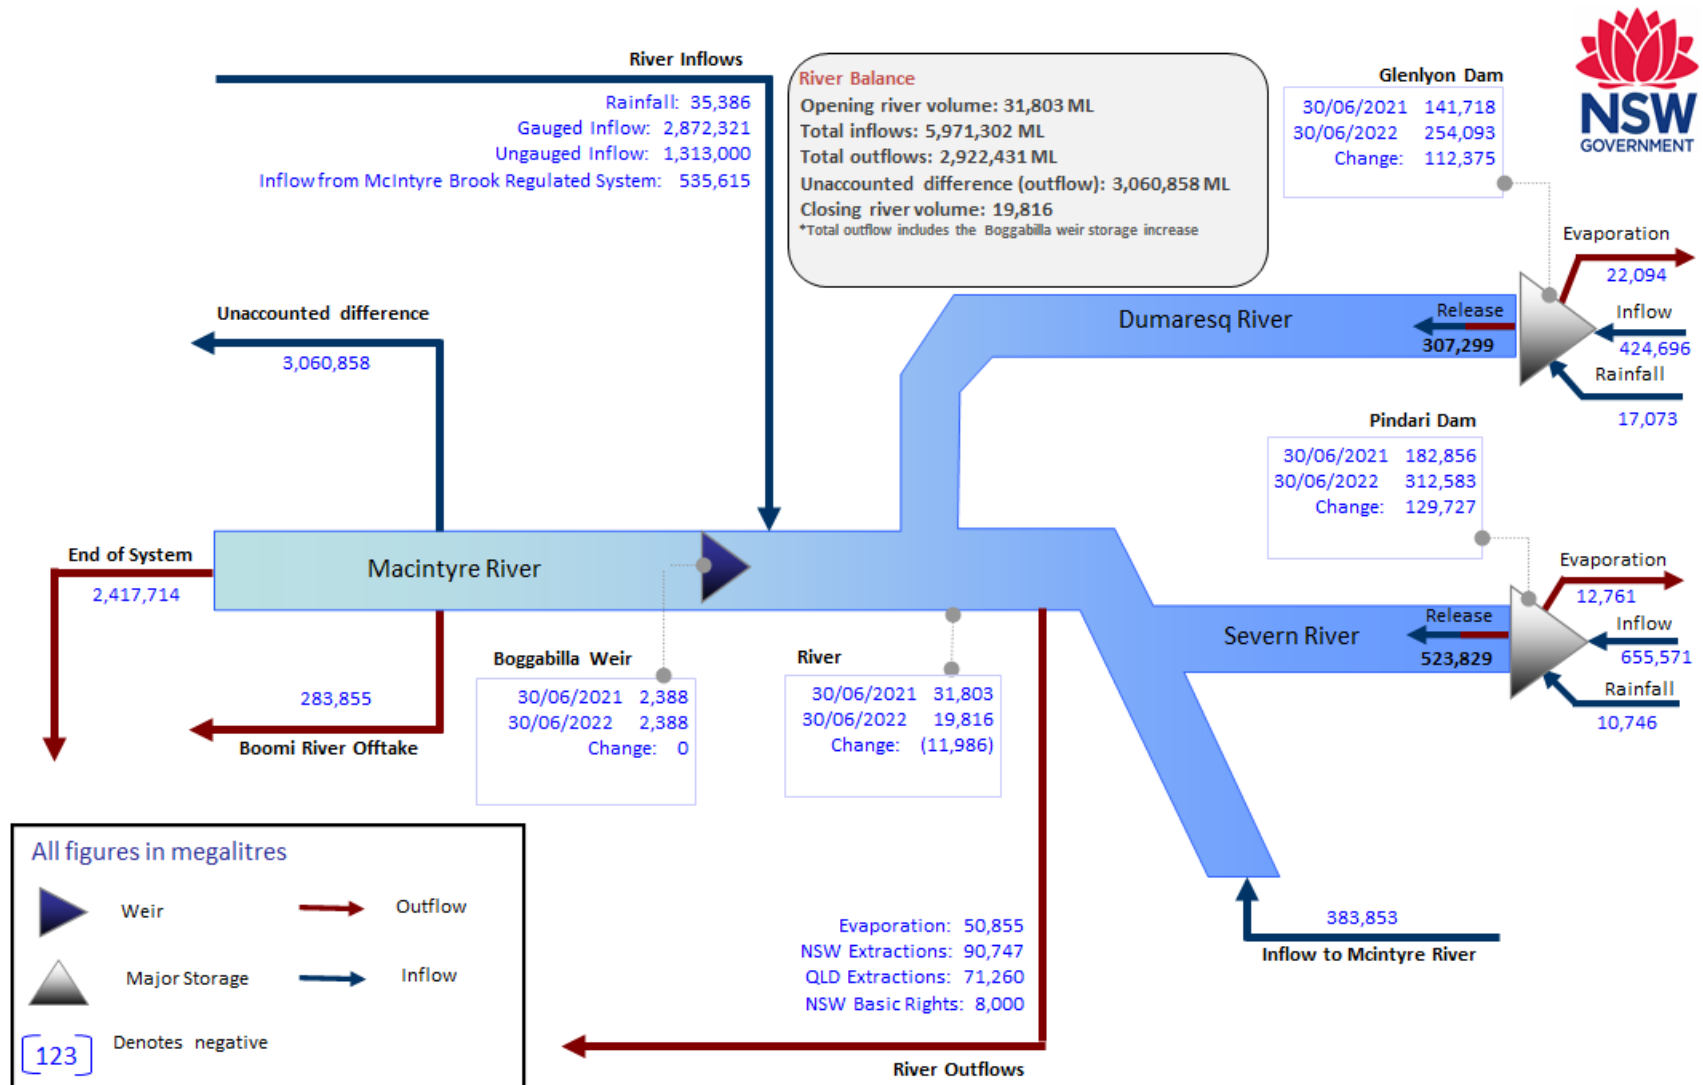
River Inflows
Rainfall: 35,386
Gauged Inflow: 2,872,321
Ungauged Inflow: 1,313,000
Inflow from McIntyre Brook Regulated System: 535,615

River Balance
Opening river volume: 31,803 ML
Total inflows: 5,971,302 ML
Total outflows: 2,922,431 ML
Unaccounted difference (outflow): 3,060,858 ML
Closing river volume: 19,816
*Total outflow includes the Boggabilla weir storage increase

Glenlyon Dam
| 30/06/2021 | 141,718 |
|---|---|
| 30/06/2022 | 254,093 |
| Change: | 112,375 |

NSW GOVERNMENT

Evaporation
22,094
Inflow
424,696
Rainfall
17,073

Dumaresq River
Release
307,299

Unaccounted difference
3,060,858

Pindari Dam
| 30/06/2021 | 182,856 |
|---|---|
| 30/06/2022 | 312,583 |
| Change: | 129,727 |

End of System
2,417,714

Macintyre River

Evaporation
12,761
Inflow
655,571
Rainfall
10,746

Severn River
Release
523,829

283,855
Boomi River Offtake

Boggabilla Weir
| 30/06/2021 | 2,388 |
|---|---|
| 30/06/2022 | 2,388 |
| Change: | 0 |

River
| 30/06/2021 | 31,803 |
|---|---|
| 30/06/2022 | 19,816 |
| Change: | (11,986) |

All figures in megalitres
Weir
Outflow
Major Storage
Inflow
123 Denotes negative

Evaporation: 50,855
NSW Extractions: 90,747
QLD Extractions: 71,260
NSW Basic Rights: 8,000
River Outflows

383,853
Inflow to Mcintyre River